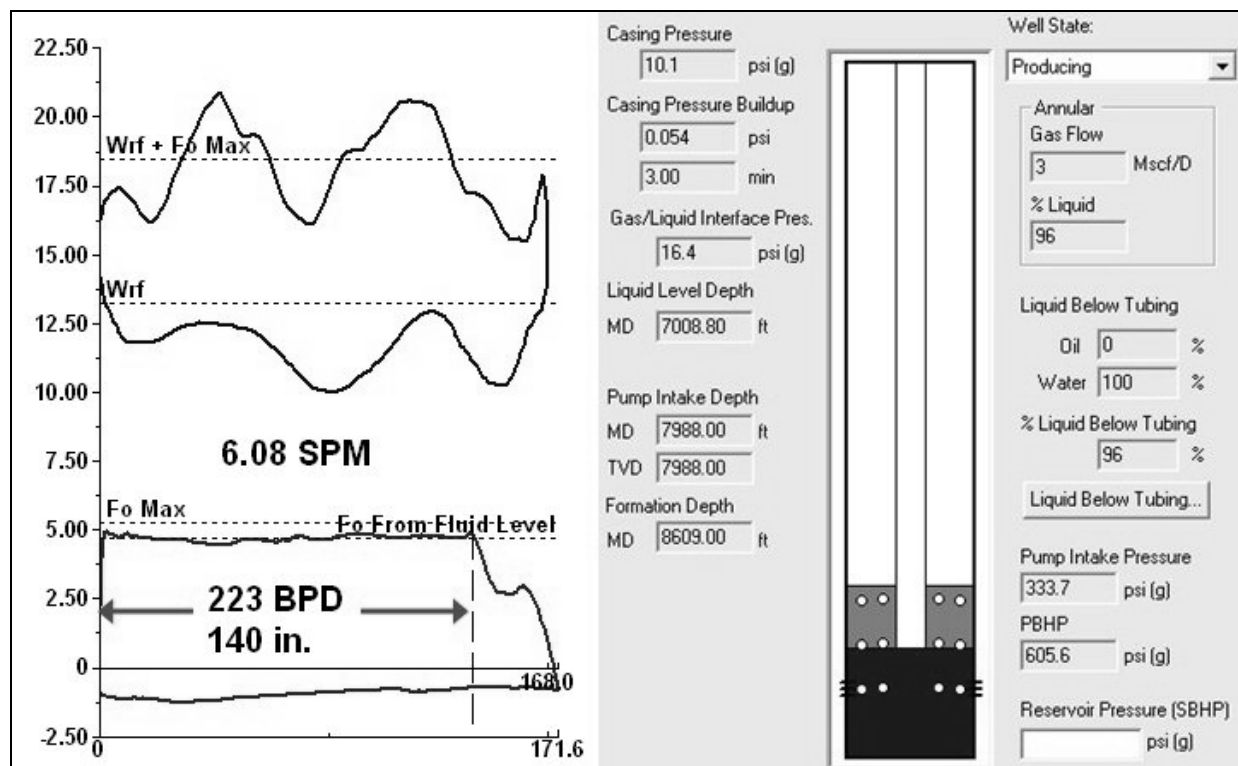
22.50
20.00
Wrf + Fo Max
17.50
15.00
Wrf
12.50
10.00
6.08 SPM
7.50
Fo Max
Fo From Fluid Level
5.00
2.50
223 BPD
140 in.
0
168.0
-2.50
0
171.6

Casing Pressure
10.1 psi (g)
Casing Pressure Buildup
0.054 psi
3.00 min
Gas/Liquid Interface Pres.
16.4 psi (g)
Liquid Level Depth
MD 7008.80 ft
Pump Intake Depth
MD 7988.00 ft
TVD 7988.00
Formation Depth
MD 8609.00 ft

Well State:
Producing
Annular
Gas Flow
3 Mscf/D
% Liquid
96
Liquid Below Tubing
Oil 0 %
Water 100 %
% Liquid Below Tubing
96 %
Liquid Below Tubing...
Pump Intake Pressure
333.7 psi (g)
PBHP
605.6 psi (g)
Reservoir Pressure (SBHP)
psi (g)